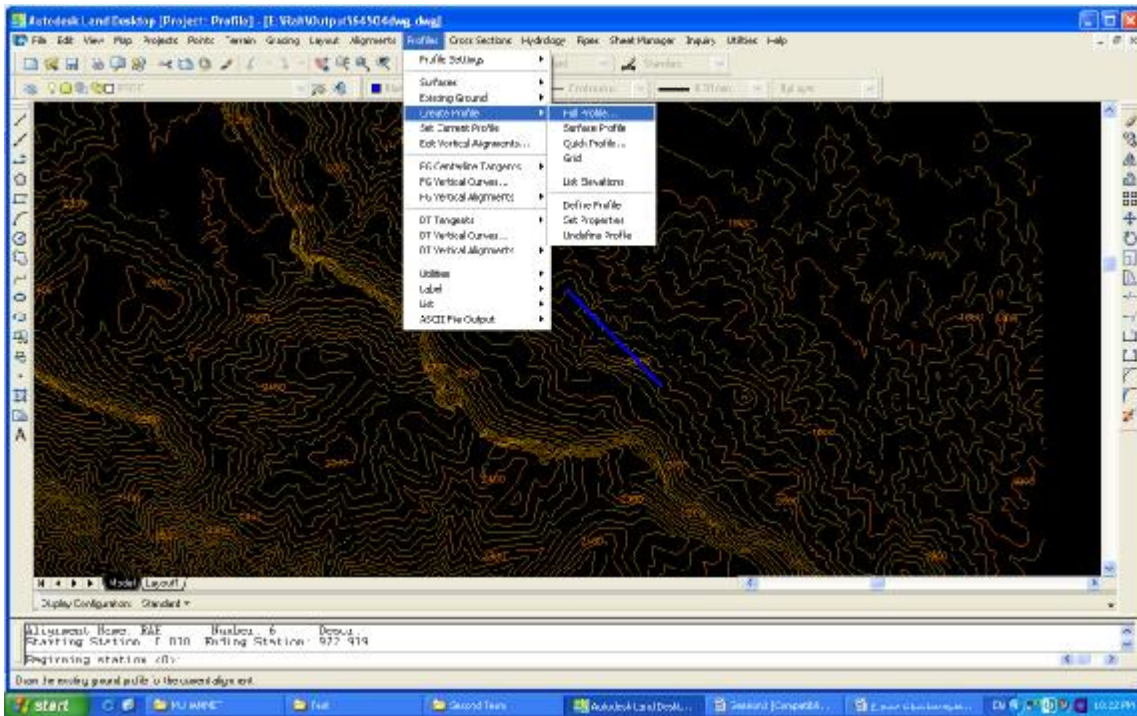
Autodesk Land Desktop [Project: Profile] - [E:\Wali\Output\564504dwg.dwg]

File Edit View Map Projects Points Terrain Grading Layout Alignments Profiles Cross Sections Hydrology Pipes Sheet Manager Inquiry Utilities Help

Profile Settings
Surfaces
Existing Ground
Create Profile
Set Current Profile
Edit Vertical Alignments...
FG Centerline Tangents
FG Vertical Curves...
FG Vertical Alignments
DT Tangents
DT Vertical Curves...
DT Vertical Alignments
Utilities
Label
List
ASCII File Output

Full Profile...
Surface Profile
Quick Profile...
Grid
List Elevations
Define Profile
Set Properties
Undefine Profile

Model Layout1

Display Configuration: Standard

Alignment Name: RAE Number: 6 Descr:
Starting Station: 0.010 Ending Station: 922.919
Beginning station <0>:

Draw the existing ground profile of the current alignment.

start
Second Term
Autodesk Land Deskt...
Session1 [Compatibi...
EN
10:22 PM